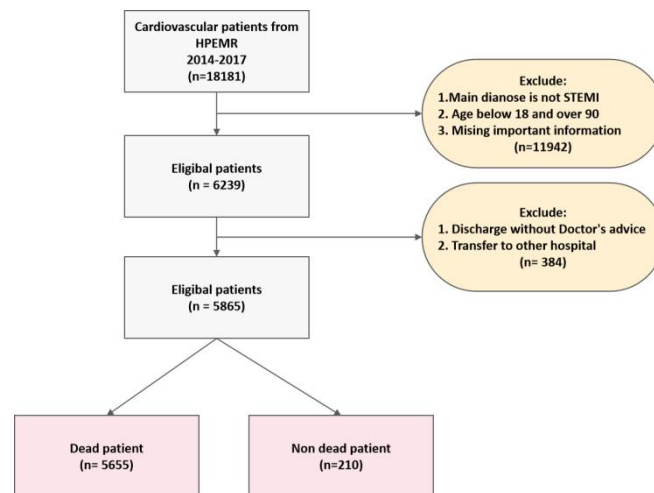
Cardiovascular patients from HPEMR
2014-2017
(n=18181)

Exclude:
1.Main dianose is not STEMI
2. Age below 18 and over 90
3. Mising important information
(n=11942)

Eligibal patients
(n = 6239)

Exclude:
1. Discharge without Doctor's advice
2. Transfer to other hospital
(n= 384)

Eligibal patients
(n = 5865)

Dead patient
(n= 5655)

Non dead patient
(n=210)